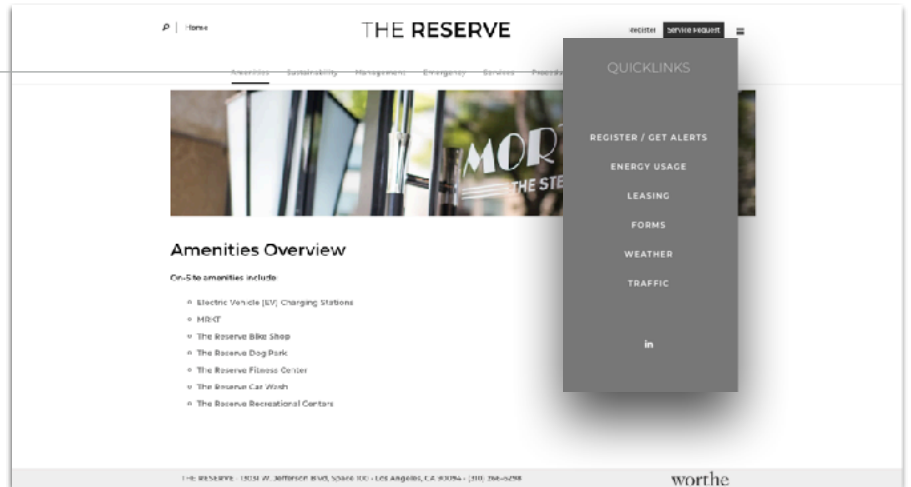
Home

THE RESERVE

Register Service Request

Amenities Sustainability Management Emergency Services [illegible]

QUICKLINKS

REGISTER / GET ALERTS

ENERGY USAGE

LEASING

FORMS

WEATHER

TRAFFIC

in

MOR
THE STE

Amenities Overview

On-Site amenities include:

- Electric Vehicle (EV) Charging Stations
- MRKT
- The Reserve Bike Shop
- The Reserve Dog Park
- The Reserve Fitness Center
- The Reserve Car Wash
- The Reserve Recreational Centers

THE RESERVE · 13031 W. Jefferson Blvd, Space 100 · Los Angeles, CA 90094 · (310) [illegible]

worthe